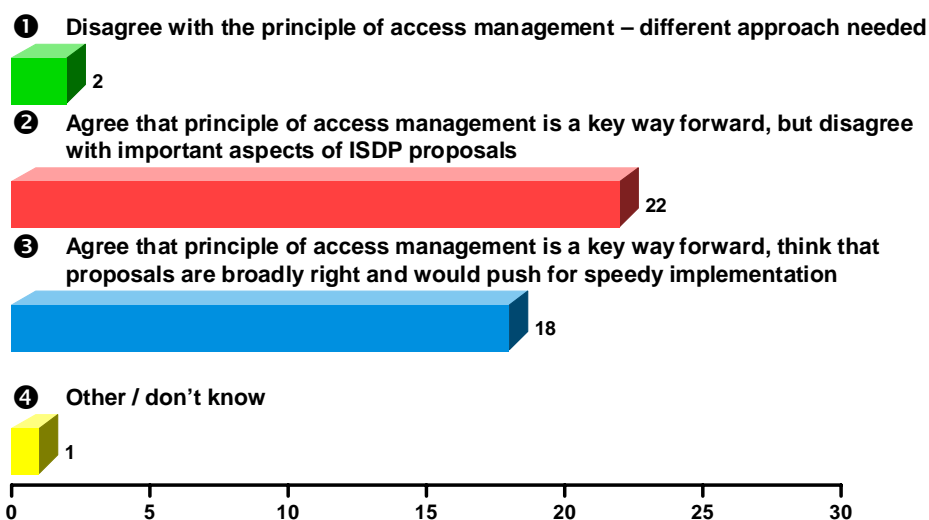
❶ Disagree with the principle of access management – different approach needed

2

❷ Agree that principle of access management is a key way forward, but disagree with important aspects of ISDP proposals

22

❸ Agree that principle of access management is a key way forward, think that proposals are broadly right and would push for speedy implementation

18

❹ Other / don't know

1

0 5 10 15 20 25 30